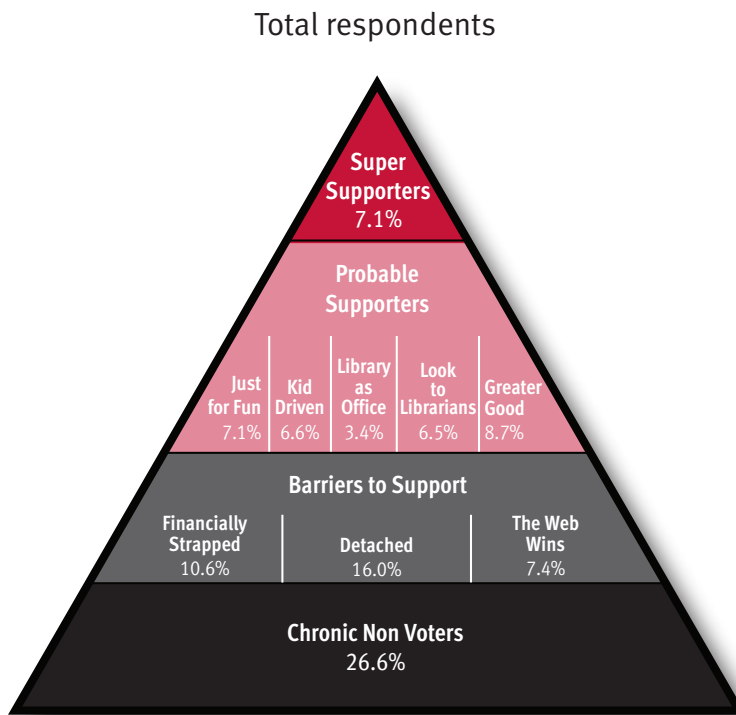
Total respondents

Super Supporters
7.1%

Probable Supporters

Just for Fun
7.1%

Kid Driven
6.6%

Library as Office
3.4%

Look to Librarians
6.5%

Greater Good
8.7%

Barriers to Support

Financially Strapped
10.6%

Detached
16.0%

The Web Wins
7.4%

Chronic Non Voters
26.6%